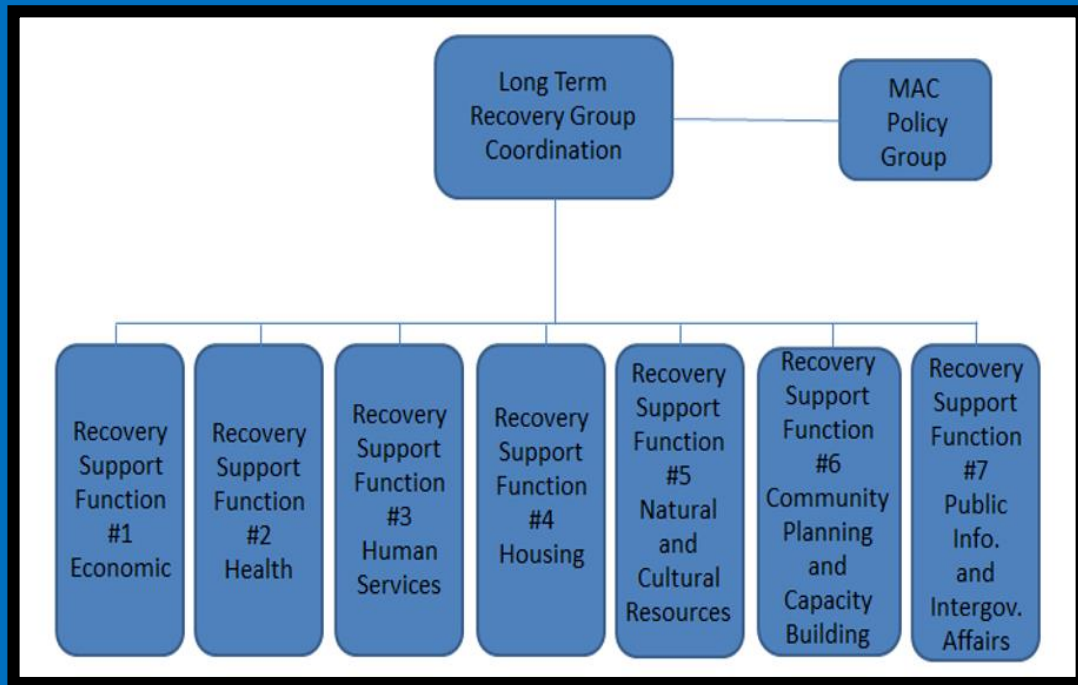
Long Term Recovery Group Coordination

MAC Policy Group

Recovery Support Function #1 Economic

Recovery Support Function #2 Health

Recovery Support Function #3 Human Services

Recovery Support Function #4 Housing

Recovery Support Function #5 Natural and Cultural Resources

Recovery Support Function #6 Community Planning and Capacity Building

Recovery Support Function #7 Public Info. and Intergov. Affairs